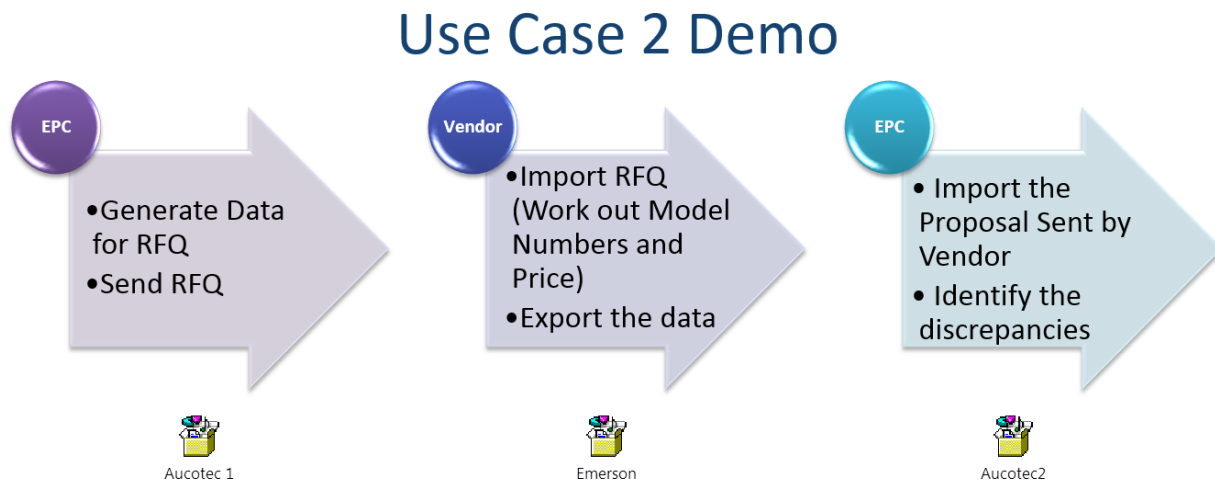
Use Case 2 Demo

EPC

•Generate Data for RFQ
•Send RFQ

Aucotec 1

Vendor

•Import RFQ (Work out Model Numbers and Price)
•Export the data

Emerson

EPC

• Import the Proposal Sent by Vendor
• Identify the discrepancies

Aucotec2